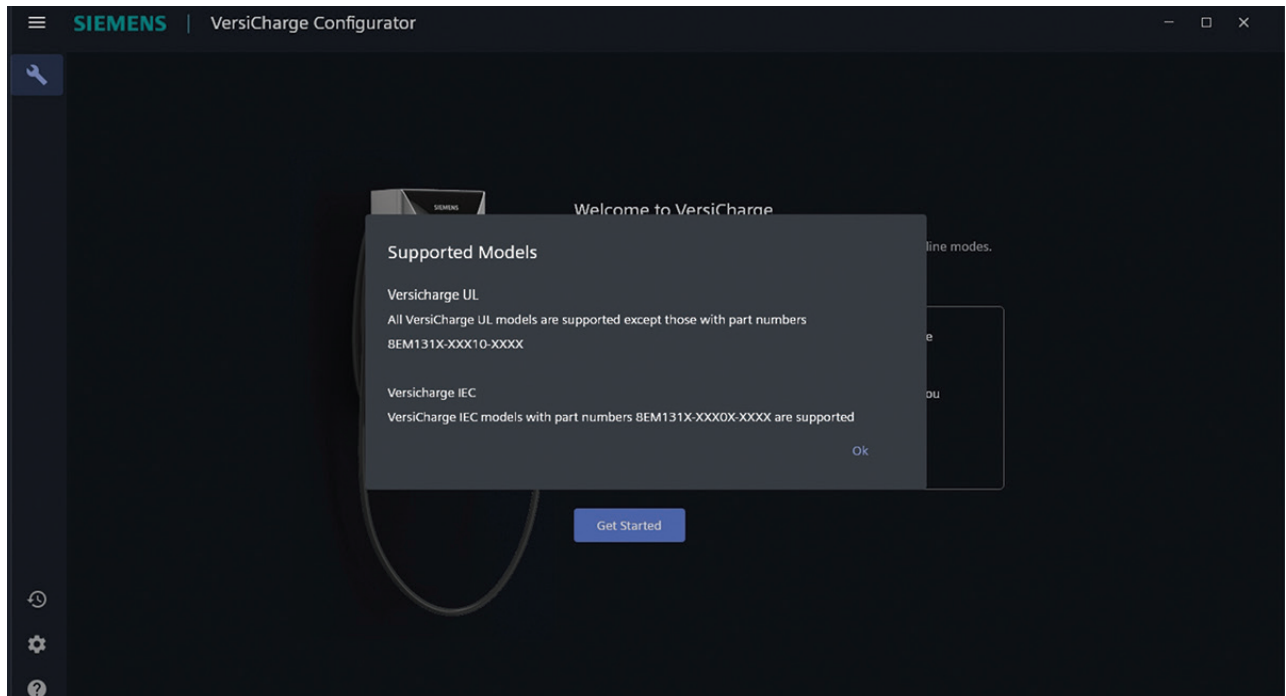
SIEMENS | VersiCharge Configurator

SIEMENS

Welcome to VersiCharge

line modes.

e

ou

Supported Models

Versicharge UL

All VersiCharge UL models are supported except those with part numbers 8EM131X-XXX10-XXXX

Versicharge IEC

VersiCharge IEC models with part numbers 8EM131X-XXX0X-XXXX are supported

Ok

Get Started